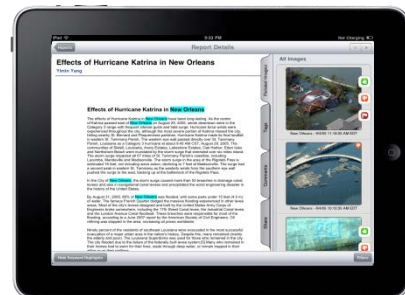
iPad
6:32 PM
Not Charging
Home
Report Details
Effects of Hurricane Katrina in New Orleans
Yimin Yang
All Images
Effects of Hurricane Katrina in New Orleans
New Orleans
New Orleans
New Orleans
New Orleans - WABE 11:38:01 AM
New Orleans - WABE 11:38:01 AM
New Orleans - WABE 11:38:01 AM
Related Images
Close
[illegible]